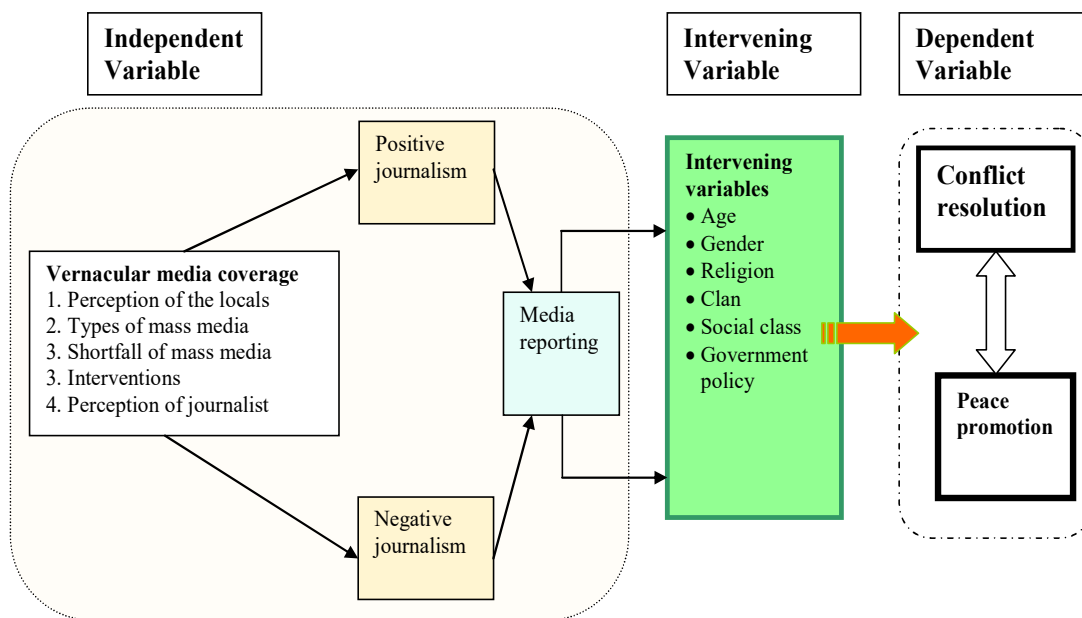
Independent Variable

Intervening Variable

Dependent Variable

Positive journalism

Vernacular media coverage
1. Perception of the locals
2. Types of mass media
3. Shortfall of mass media
3. Interventions
4. Perception of journalist

Media reporting

Negative journalism

Intervening variables
• Age
• Gender
• Religion
• Clan
• Social class
• Government policy

Conflict resolution

Peace promotion